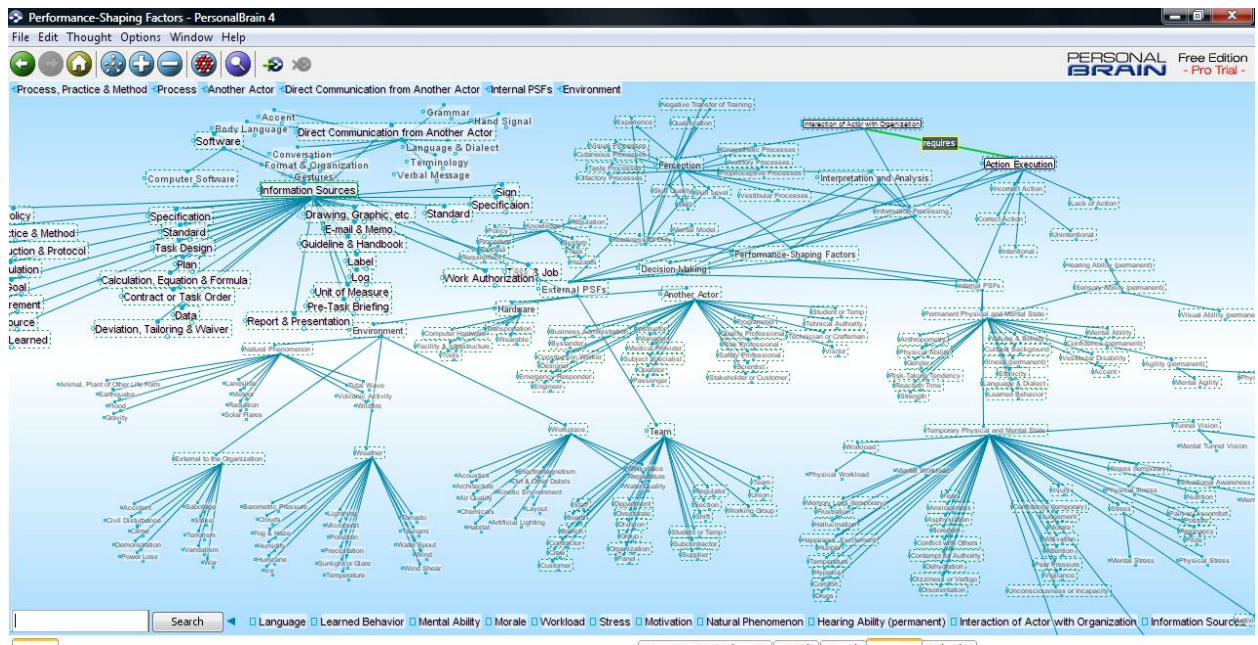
Performance-Shaping Factors - PersonalBrain 4
File Edit Thought Options Window Help
PERSONAL BRAIN Free Edition - Pro Trial -
Process, Practice & Method Process Another Actor Direct Communication from Another Actor Internal PSFs Environment

Grammar
Accent
Hand Signal
Body Language
Direct Communication from Another Actor
Software
Language & Dialect
Conversation
Format & Organization
Terminology
Gestures
Verbal Message
Computer Software
Information Sources
Sign
Specification
olicy
Specification
ctice & Method
Standard
Drawing, Graphic, etc.
Standard
uction & Protocol
Task Design
E-mail & Memo
Guideline & Handbook
ulation
Plan
Label
Goal
Calculation, Equation & Formula
Log
rement
Contract or Task Order
Unit of Measure
Work Authorization
Task & Job
Data
Pre-Task Briefing
ource
Deviation, Tailoring & Waiver
Report & Presentation
Learned
Environment
External PSFs
Hardware
Another Actor
Negative Transfer of Training
Experience
Qualification
Interaction of Actor with Organization
requires
Action Execution
Perception
Interpretation and Analysis
Information Processing
Decision-Making
Performance-Shaping Factors
Incorrect Action
Lack of Action
Correct Action
Unintentional
Intentional
Internal PSFs
Permanent Physical and Mental State
Sensory Ability (permanent)
Visual Ability (permane
Hearing Ability (permanent)
Mental Ability
Agility (permanent)
Mental Ability
Natural Phenomenon
Workplace
Team
Temporary Physical and Mental State
Tunnel Vision
Mental Tunnel Vision
External to the Organization
Weather
Physical Workload
Mental Workload
Illness (temporary)
Physical Illness
Stress
Mental Stress
Physical Stress
Search
Language Learned Behavior Mental Ability Morale Workload Stress Motivation Natural Phenomenon Hearing Ability (permanent) Interaction of Actor with Organization Information Sources